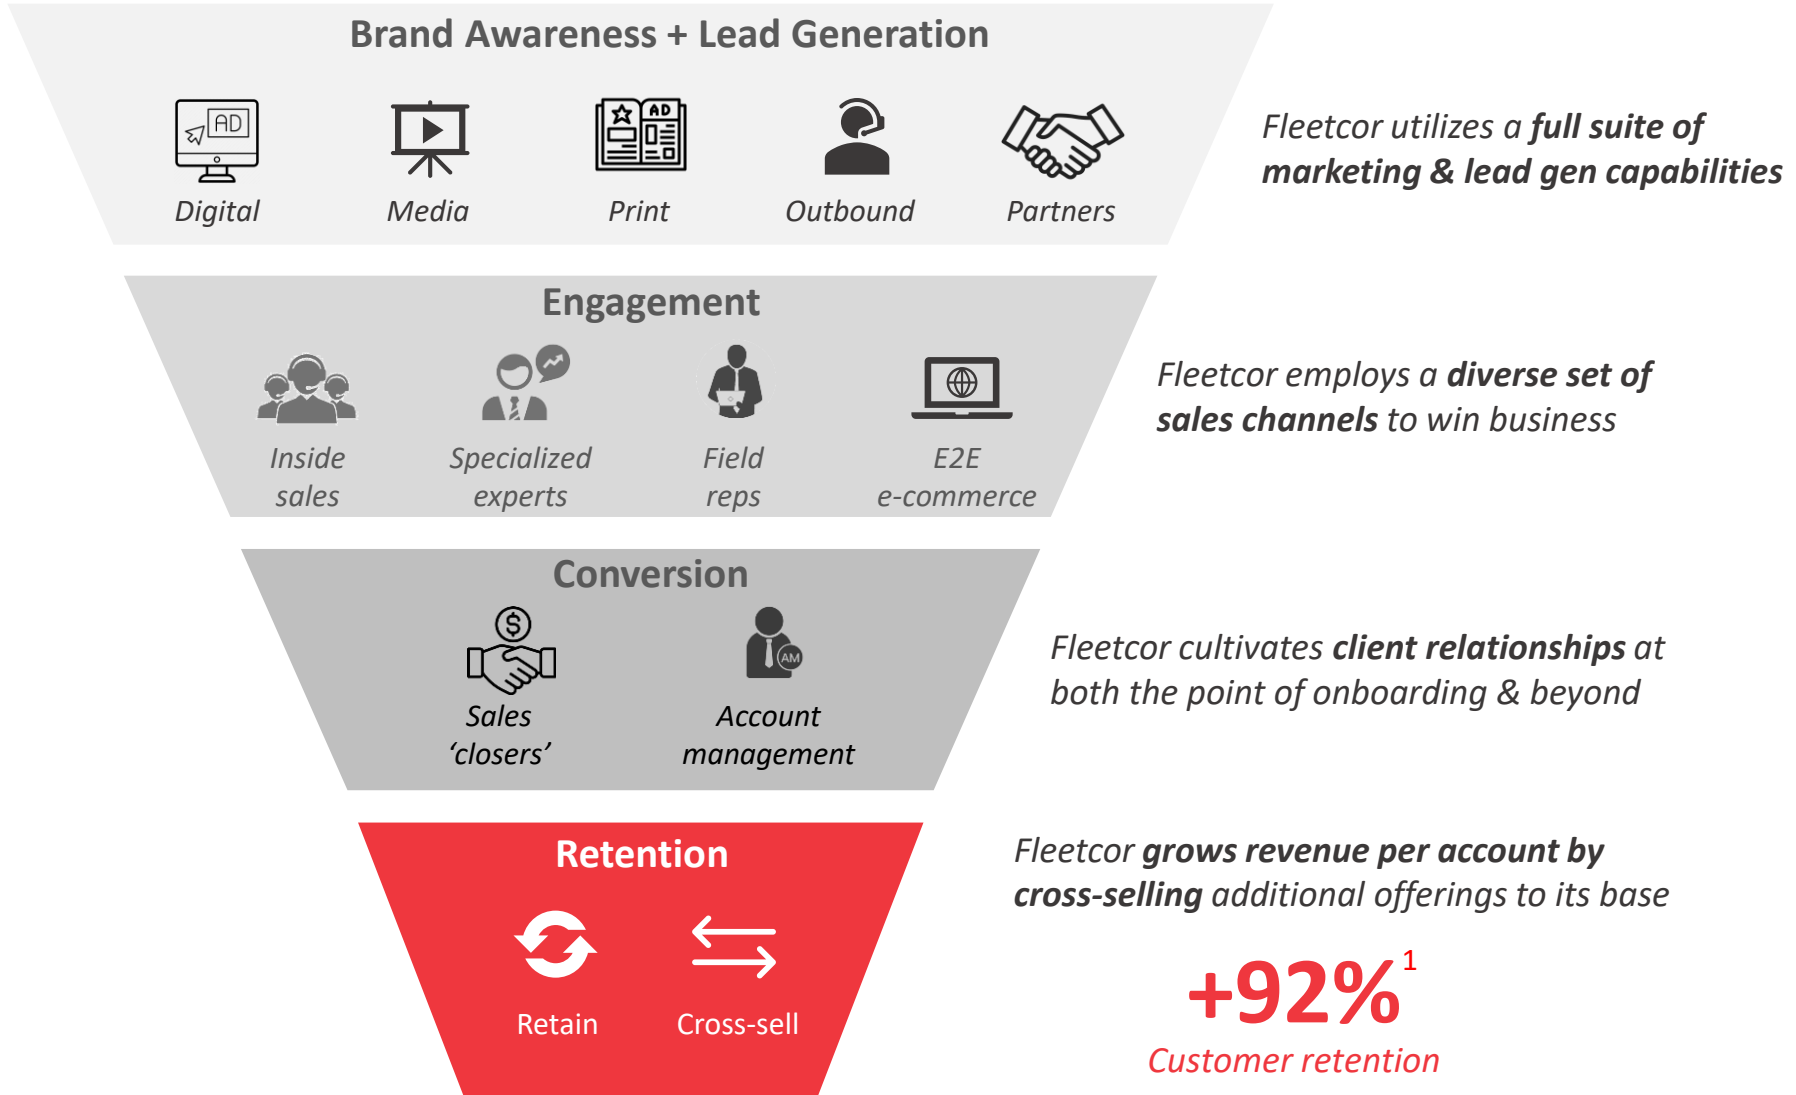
Brand Awareness + Lead Generation

AD

Digital

Media

AD

Print

Outbound

Partners

Fleetcor utilizes a **full suite of marketing & lead gen capabilities**

Engagement

Inside sales

Specialized experts

Field reps

E2E e-commerce

Fleetcor employs a **diverse set of sales channels** to win business

Conversion

$

Sales 'closers'

AM

Account management

Fleetcor cultivates **client relationships** at both the point of onboarding & beyond

Retention

Retain

Cross-sell

Fleetcor **grows revenue per account by cross-selling** additional offerings to its base

+92%$^1$

Customer retention